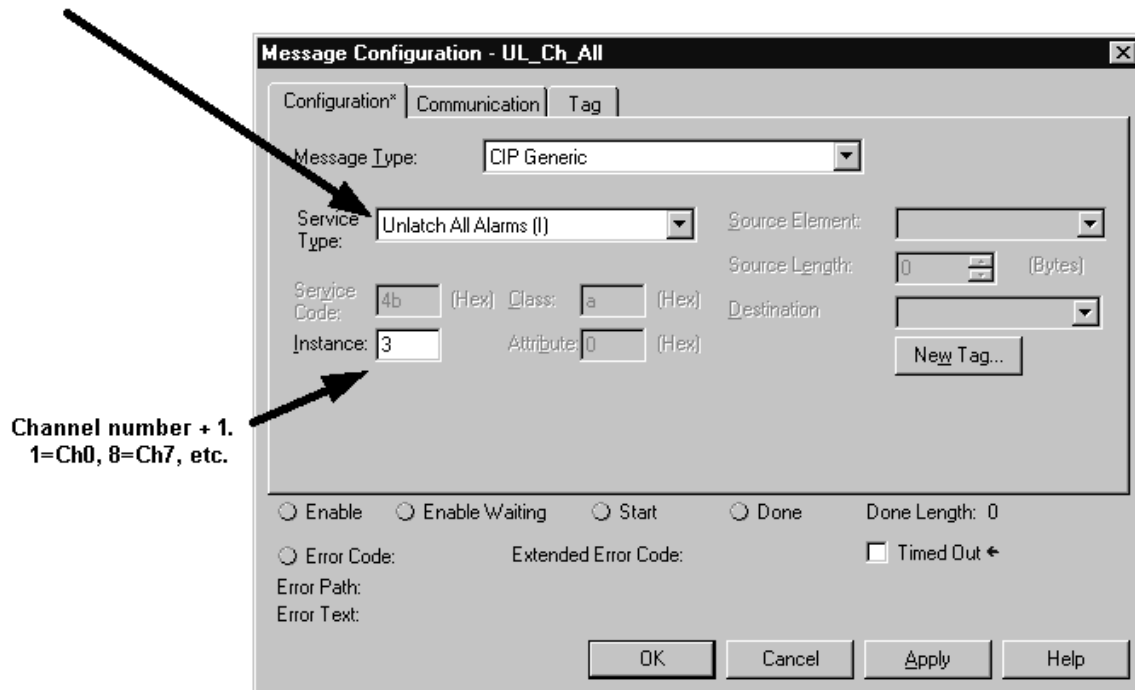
Message Configuration - UL_Ch_All

Configuration* | Communication | Tag

Message Type: CIP Generic

Service Type: Unlatch All Alarms (I)

Source Element:

Source Length: 0 (Bytes)

Service Code: 4b (Hex) Class: a (Hex)

Destination

Instance: 3 Attribute: 0 (Hex)

New Tag...

Channel number + 1. 1=Ch0, 8=Ch7, etc.

Enable Enable Waiting Start Done Done Length: 0

Error Code: Extended Error Code: Timed Out

Error Path:

Error Text:

OK Cancel Apply Help